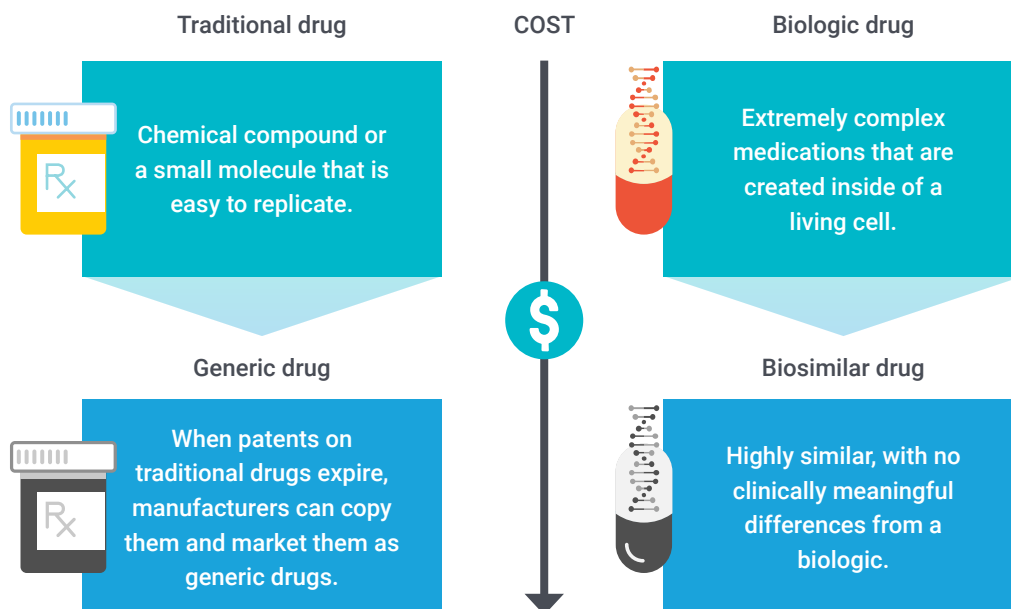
Traditional drug

COST

Biologic drug

Rx

Chemical compound or a small molecule that is easy to replicate.

Extremely complex medications that are created inside of a living cell.

$

Generic drug

Biosimilar drug

Rx

When patents on traditional drugs expire, manufacturers can copy them and market them as generic drugs.

Highly similar, with no clinically meaningful differences from a biologic.